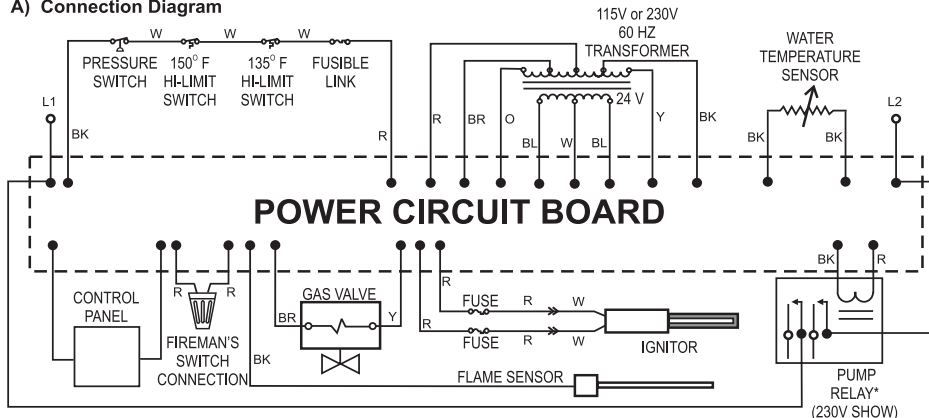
A) Connection Diagram

W W W

PRESSURE SWITCH

$150^\circ$ F HI-LIMIT SWITCH

$135^\circ$ F HI-LIMIT SWITCH

FUSIBLE LINK

115V or 230V 60 HZ TRANSFORMER

24 V

WATER TEMPERATURE SENSOR

L1

BK

R

R

BR

O

BL

W

BL

Y

BK

BK

BK

L2

POWER CIRCUIT BOARD

CONTROL PANEL

R R

FIREMAN'S SWITCH CONNECTION

BK

GAS VALVE

BR

Y

R

R

FUSE R W

FUSE R W

IGNITOR

FLAME SENSOR

BK R

PUMP RELAY* (230V SHOW)